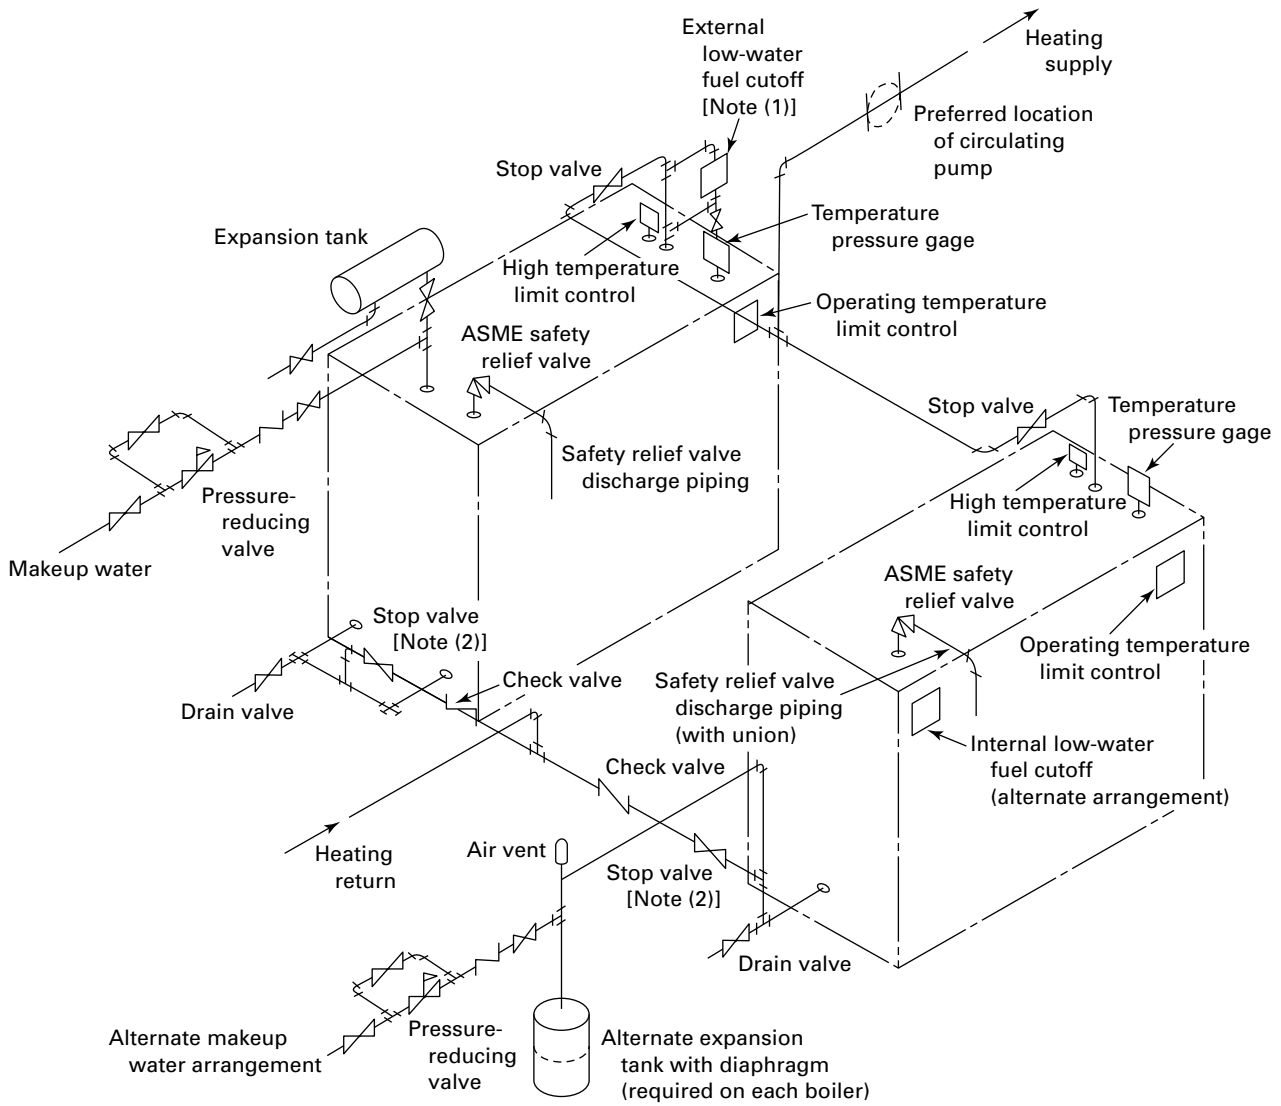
External low-water fuel cutoff [Note (1)]

Heating supply

Preferred location of circulating pump

Stop valve

Temperature pressure gage

Expansion tank

High temperature limit control

Operating temperature limit control

ASME safety relief valve

Stop valve

Temperature pressure gage

Safety relief valve discharge piping

High temperature limit control

Pressure-reducing valve

Makeup water

ASME safety relief valve

Stop valve [Note (2)]

Operating temperature limit control

Check valve

Safety relief valve discharge piping (with union)

Drain valve

Internal low-water fuel cutoff (alternate arrangement)

Check valve

Heating return

Air vent

Stop valve [Note (2)]

Drain valve

Alternate makeup water arrangement

Pressure-reducing valve

Alternate expansion tank with diaphragm (required on each boiler)